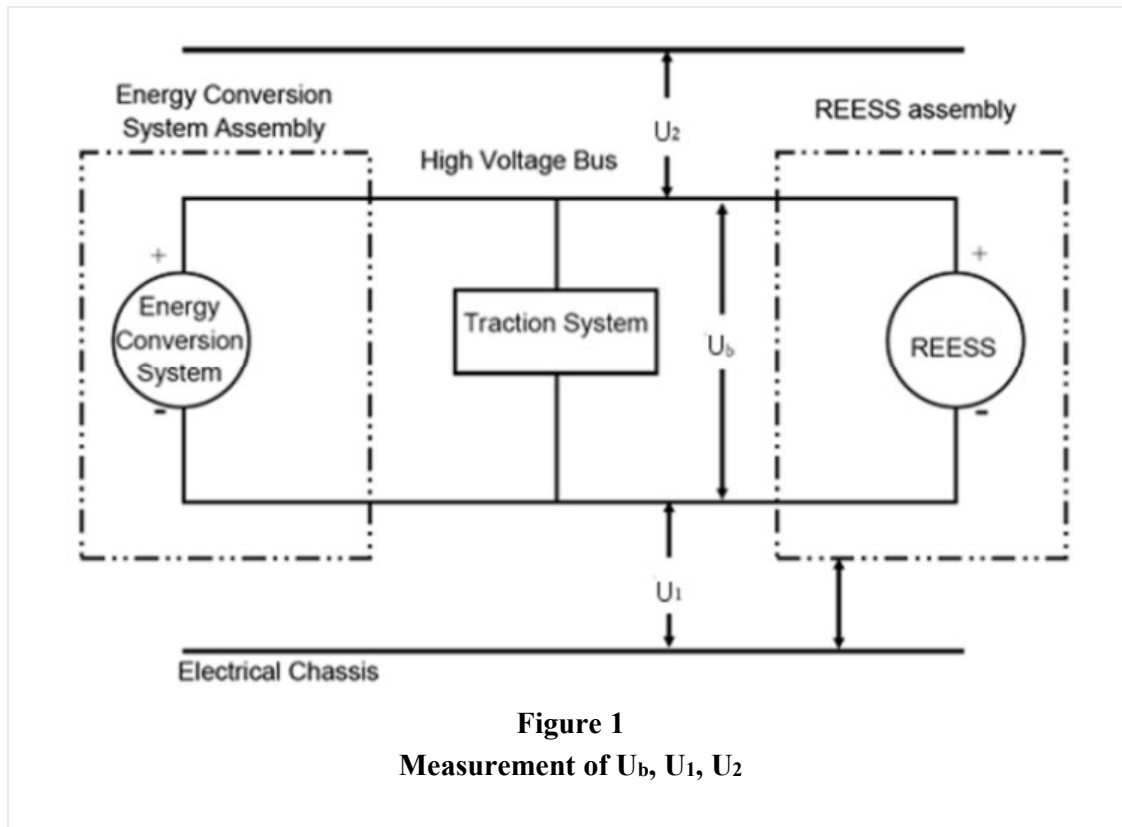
Energy Conversion System Assembly

$U_2$

REESS assembly

High Voltage Bus

+

Energy Conversion System

-

Traction System

$U_b$

+

REESS

-

$U_1$

Electrical Chassis

**Figure 1**
**Measurement of $U_b$, $U_1$, $U_2$**